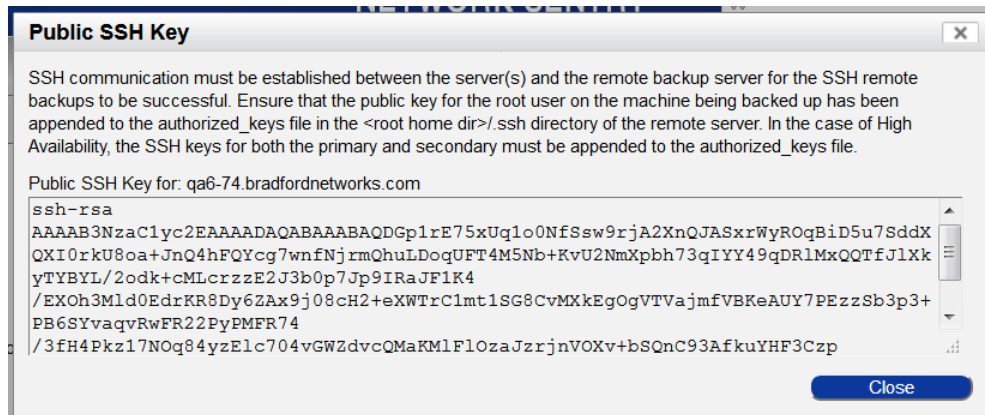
NETWORK CENTRY

Public SSH Key

×

SSH communication must be established between the server(s) and the remote backup server for the SSH remote backups to be successful. Ensure that the public key for the root user on the machine being backed up has been appended to the authorized_keys file in the <root home dir>/.ssh directory of the remote server. In the case of High Availability, the SSH keys for both the primary and secondary must be appended to the authorized_keys file.

Public SSH Key for: qa6-74.bradfordnetworks.com

ssh-rsa
AAAAB3NzaC1yc2EAAAADAQABAAABAQDGp1rE75xUq1o0NfSsw9rjA2XnQJASxrWyROqBiD5u7SddXQXI0rkU8oa+JnQ4hFQYcg7wnfNjrmQhuLDoqUFT4M5Nb+KvU2NmXpbh73qIYY49qDRlMxQQTfJlXkyTYBYL/2odk+cMLcrzzE2J3b0p7Jp9IRaJF1K4
/EXOh3Mld0EdrKR8Dy6ZAx9j08cH2+eXWTrC1mt1SG8CvMXkEgOgVTVajmfVBKeAUY7PEzzSb3p3+PB6SYvaqvRwFR22PyPMFR74
/3fH4Pkz17NOq84yzElc704vGWZdvcQMaKMlFlOzaJzrjnVOXv+bSQnC93AfkuYHF3Czp

Close